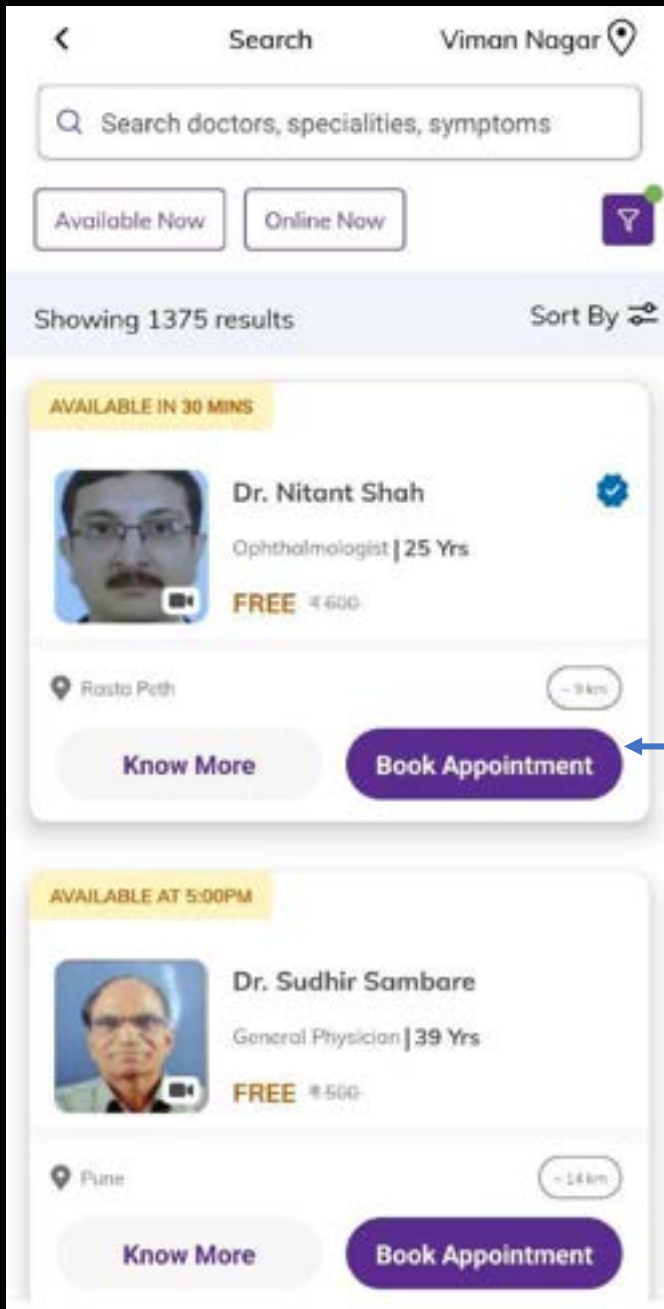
Search

Viman Nagar

Search doctors, specialities, symptoms

Available Now

Online Now

Showing 1375 results

Sort By

AVAILABLE IN 30 MINS

Dr. Nitant Shah

Ophthalmologist | 25 Yrs

FREE ₹600

Rasta Peth

~9 km

Know More

Book Appointment

AVAILABLE AT 5:00PM

Dr. Sudhir Sambare

General Physician | 39 Yrs

FREE ₹500

Pune

~14 km

Know More

Book Appointment